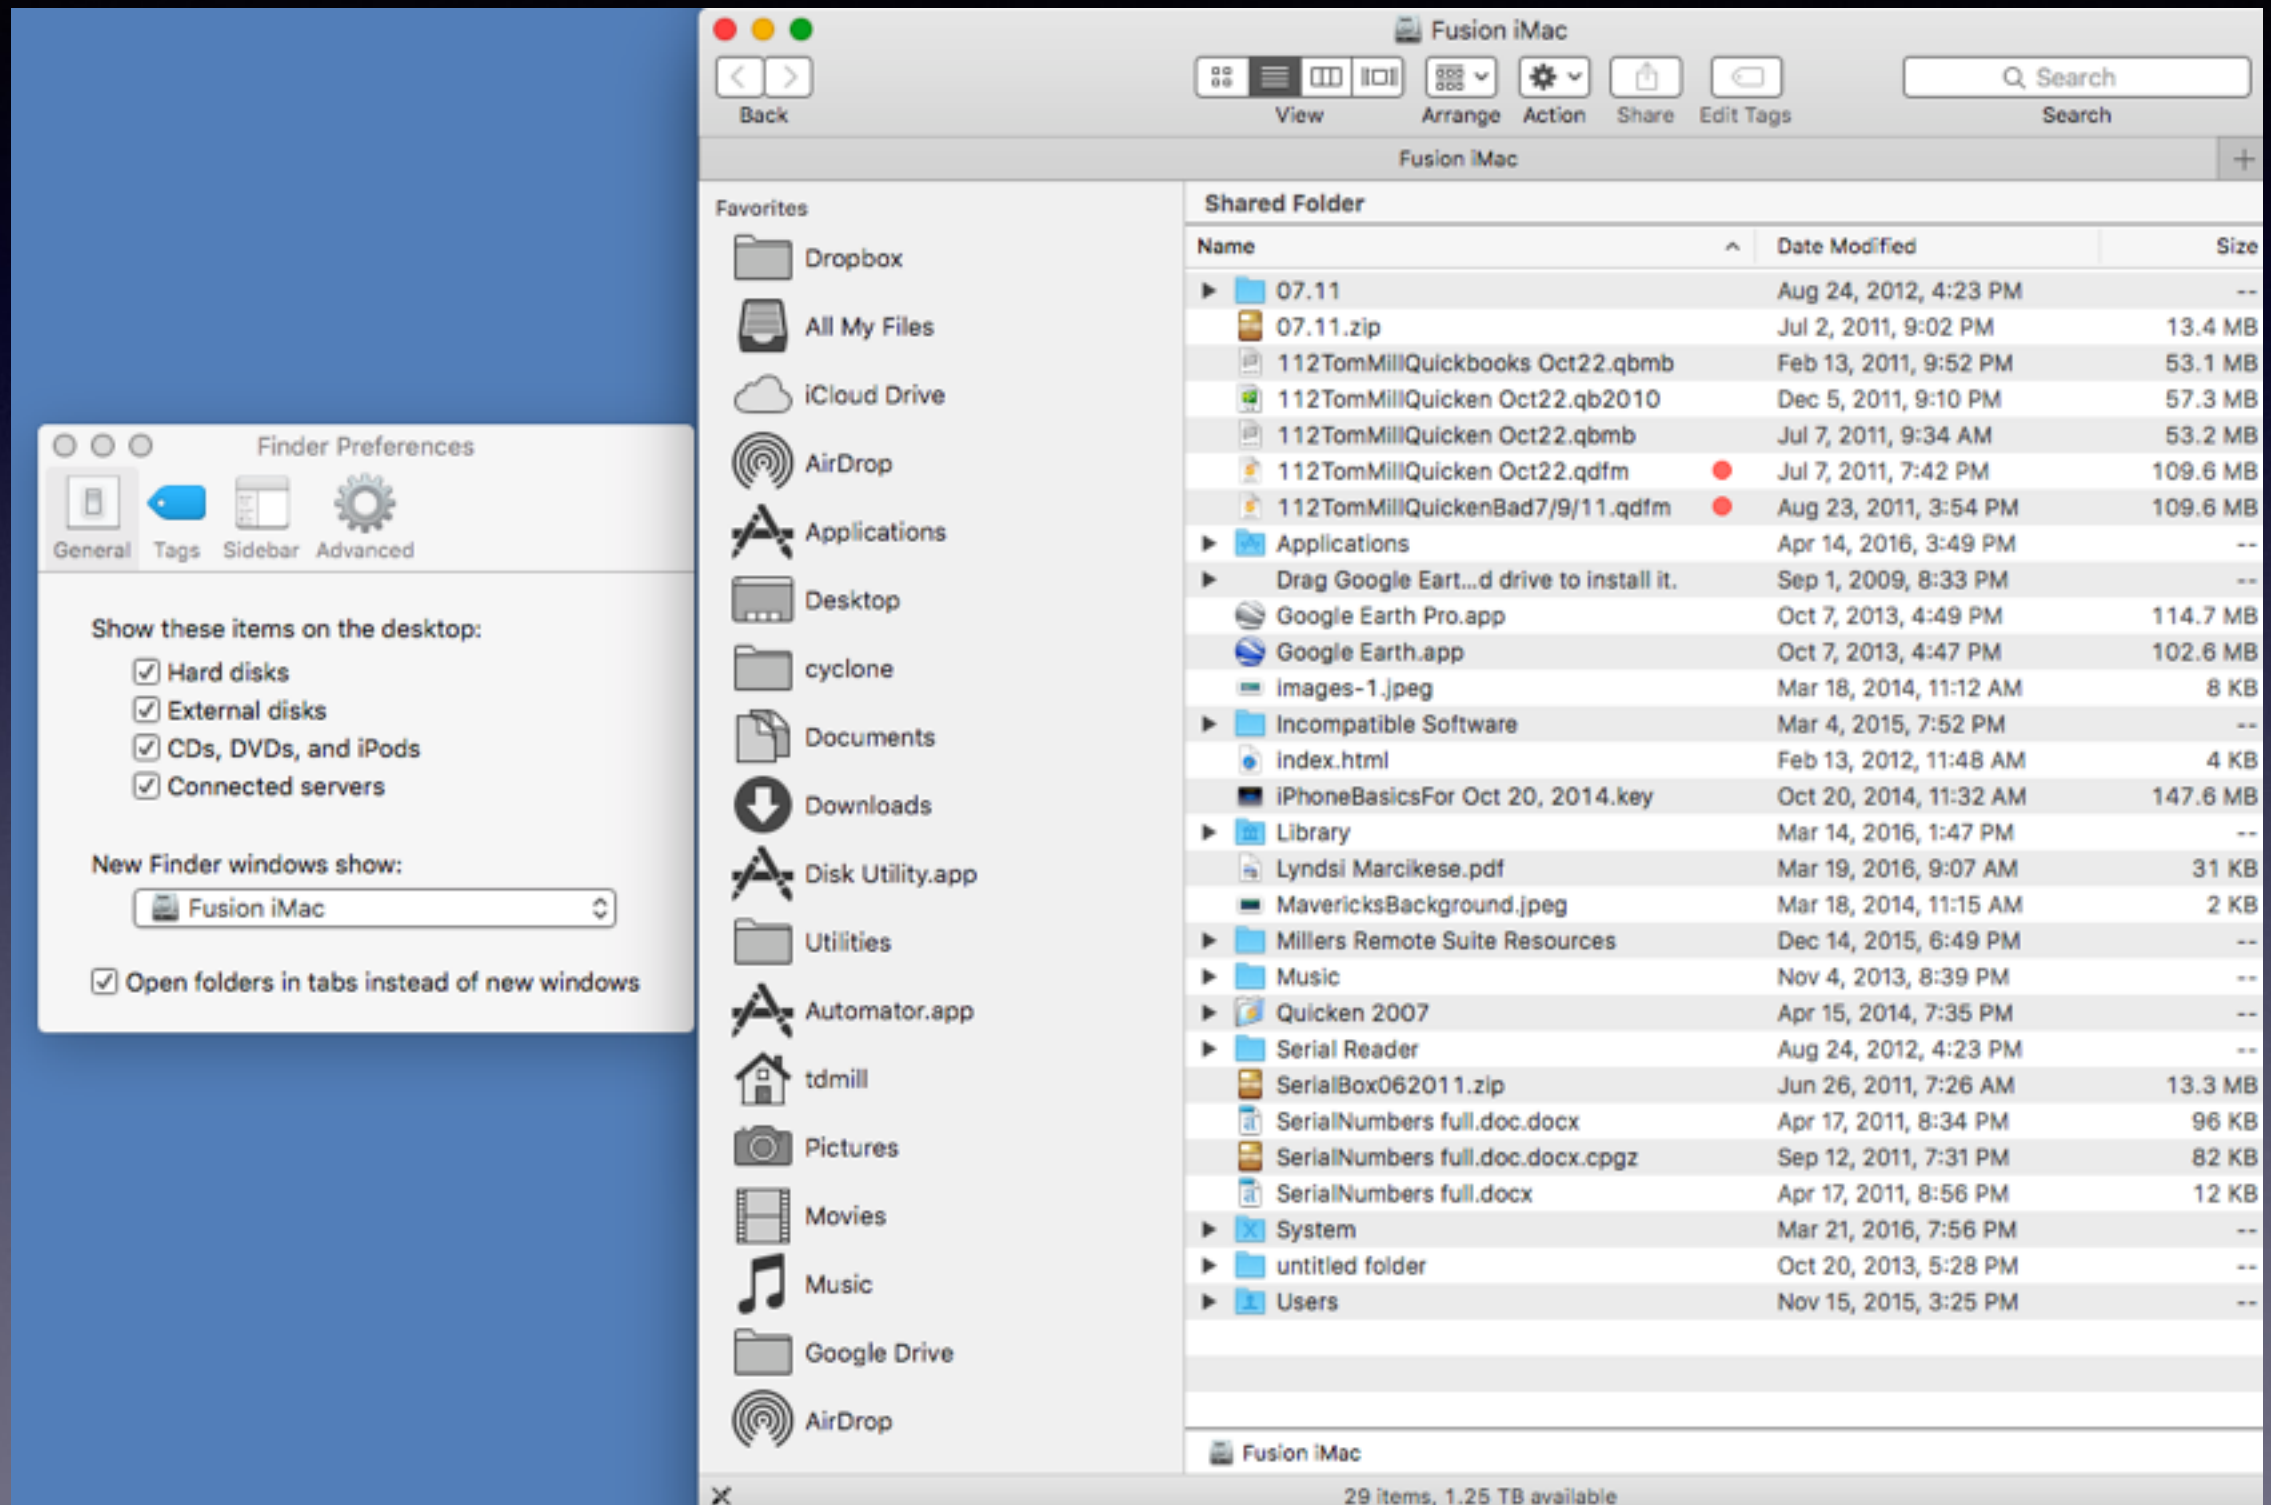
Finder Preferences

General Tags Sidebar Advanced

Show these items on the desktop:
Hard disks
External disks
CDs, DVDs, and iPods
Connected servers

New Finder windows show:
Fusion iMac

Open folders in tabs instead of new windows

Fusion iMac

Back View Arrange Action Share Edit Tags Search Search

Fusion iMac

Favorites
Dropbox
All My Files
iCloud Drive
AirDrop
Applications
Desktop
cyclone
Documents
Downloads
Disk Utility.app
Utilities
Automator.app
tdmill
Pictures
Movies
Music
Google Drive
AirDrop

Shared Folder

| Name | Date Modified | Size |
|---|---|---|
| 07.11 | Aug 24, 2012, 4:23 PM | -- |
| 07.11.zip | Jul 2, 2011, 9:02 PM | 13.4 MB |
| 112TomMillQuickbooks Oct22.qbmb | Feb 13, 2011, 9:52 PM | 53.1 MB |
| 112TomMillQuicken Oct22.qb2010 | Dec 5, 2011, 9:10 PM | 57.3 MB |
| 112TomMillQuicken Oct22.qbmb | Jul 7, 2011, 9:34 AM | 53.2 MB |
| 112TomMillQuicken Oct22.qdfm | Jul 7, 2011, 7:42 PM | 109.6 MB |
| 112TomMillQuickenBad7/9/11.qdfm | Aug 23, 2011, 3:54 PM | 109.6 MB |
| Applications | Apr 14, 2016, 3:49 PM | -- |
| Drag Google Eart...d drive to install it. | Sep 1, 2009, 8:33 PM | -- |
| Google Earth Pro.app | Oct 7, 2013, 4:49 PM | 114.7 MB |
| Google Earth.app | Oct 7, 2013, 4:47 PM | 102.6 MB |
| images-1.jpeg | Mar 18, 2014, 11:12 AM | 8 KB |
| Incompatible Software | Mar 4, 2015, 7:52 PM | -- |
| index.html | Feb 13, 2012, 11:48 AM | 4 KB |
| iPhoneBasicsFor Oct 20, 2014.key | Oct 20, 2014, 11:32 AM | 147.6 MB |
| Library | Mar 14, 2016, 1:47 PM | -- |
| Lyndsi Marcikese.pdf | Mar 19, 2016, 9:07 AM | 31 KB |
| MavericksBackground.jpeg | Mar 18, 2014, 11:15 AM | 2 KB |
| Millers Remote Suite Resources | Dec 14, 2015, 6:49 PM | -- |
| Music | Nov 4, 2013, 8:39 PM | -- |
| Quicken 2007 | Apr 15, 2014, 7:35 PM | -- |
| Serial Reader | Aug 24, 2012, 4:23 PM | -- |
| SerialBox062011.zip | Jun 26, 2011, 7:26 AM | 13.3 MB |
| SerialNumbers full.doc.docx | Apr 17, 2011, 8:34 PM | 96 KB |
| SerialNumbers full.doc.docx.cpgz | Sep 12, 2011, 7:31 PM | 82 KB |
| SerialNumbers full.docx | Apr 17, 2011, 8:56 PM | 12 KB |
| System | Mar 21, 2016, 7:56 PM | -- |
| untitled folder | Oct 20, 2013, 5:28 PM | -- |
| Users | Nov 15, 2015, 3:25 PM | -- |

Fusion iMac

29 items, 1.25 TB available